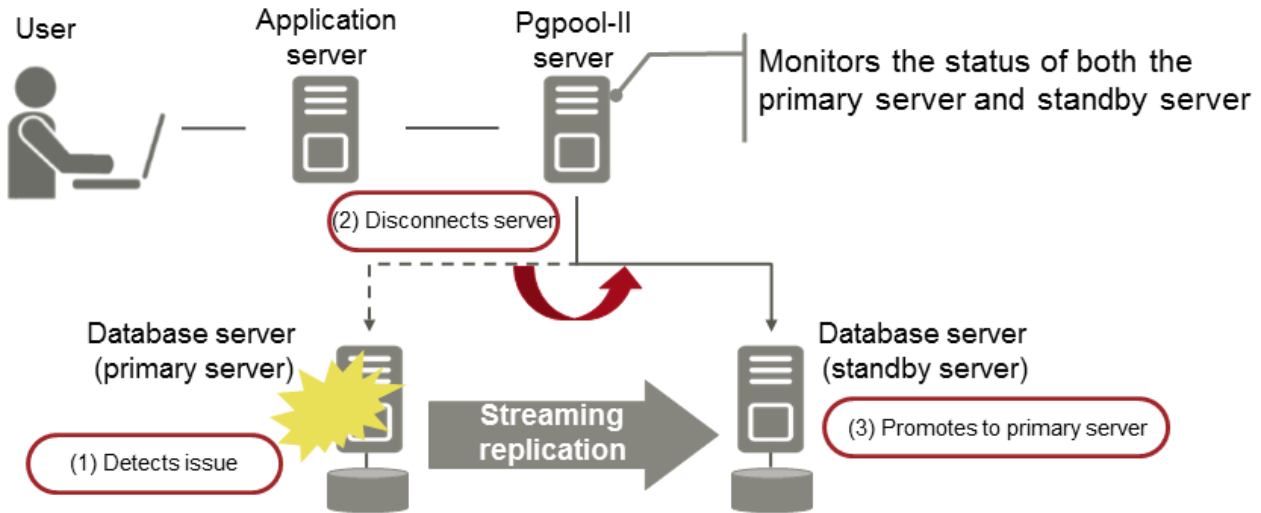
User

Application server

Pgpool-II server

Monitors the status of both the primary server and standby server

(2) Disconnects server

Database server (primary server)

Database server (standby server)

Streaming replication

(3) Promotes to primary server

(1) Detects issue